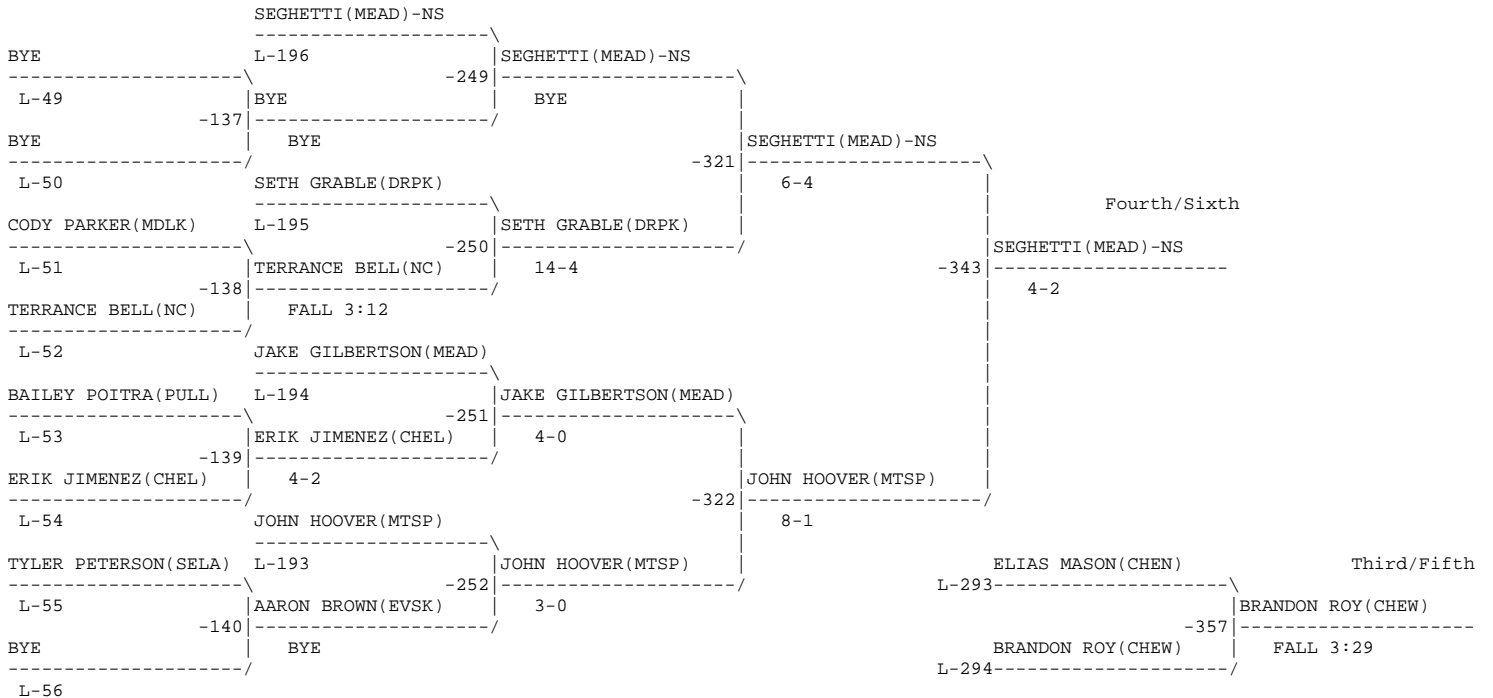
SEGHETTI(MEAD)-NS

BYE
L-196
SEGHETTI(MEAD)-NS
-249
L-49
BYE
BYE
-137
BYE
BYE
SEGHETTI(MEAD)-NS
-321
L-50
SETH GRABLE(DRPK)
6-4

Fourth/Sixth

CODY PARKER(MDLK)
L-195
SETH GRABLE(DRPK)
-250
SEGHETTI(MEAD)-NS
L-51
TERRANCE BELL(NC)
14-4
-343
-138
4-2
TERRANCE BELL(NC)
FALL 3:12
L-52
JAKE GILBERTSON(MEAD)

BAILEY POITRA(PULL)
L-194
JAKE GILBERTSON(MEAD)
-251
L-53
ERIK JIMENEZ(CHEL)
4-0
-139
ERIK JIMENEZ(CHEL)
4-2
JOHN HOOVER(MTSP)
-322
L-54
JOHN HOOVER(MTSP)
8-1

TYLER PETERSON(SELA)
L-193
JOHN HOOVER(MTSP)
ELIAS MASON(CHEN)
Third/Fifth
-252
L-293
L-55
AARON BROWN(EVSK)
3-0
BRANDON ROY(CHEW)
-140
-357
BYE
BYE
BRANDON ROY(CHEW)
FALL 3:29
L-294
L-56